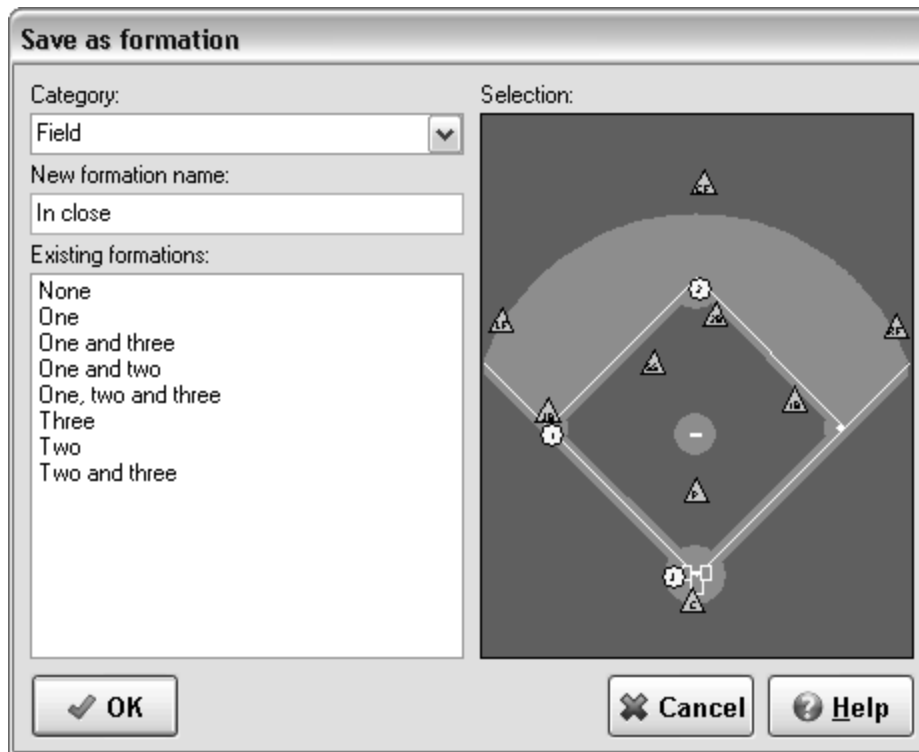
Save as formation

Category:

Field

New formation name:

In close

Existing formations:

None
One
One and three
One and two
One, two and three
Three
Two
Two and three

Selection:

CF
LF
RF
2B
SS
3B
1B
P
C
2
1
3

OK

Cancel

Help